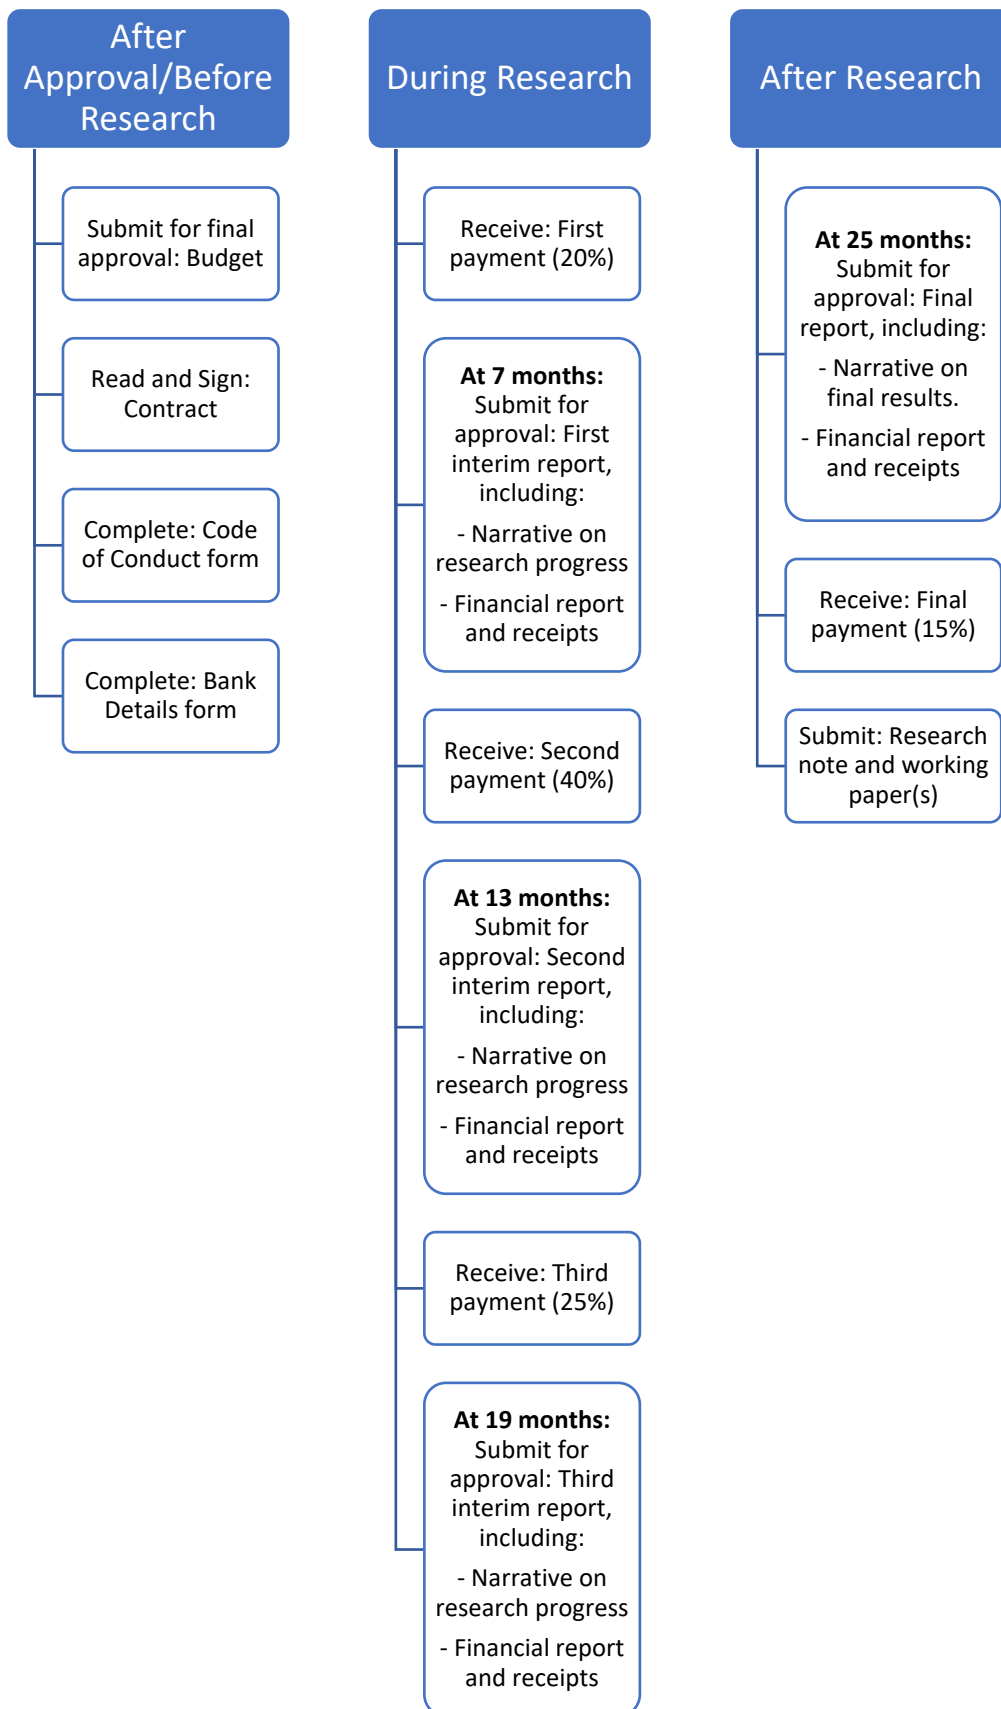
After Approval/Before Research

Submit for final approval: Budget

Read and Sign: Contract

Complete: Code of Conduct form

Complete: Bank Details form

During Research

Receive: First payment (20%)

**At 7 months:** Submit for approval: First interim report, including:

- Narrative on research progress

- Financial report and receipts

Receive: Second payment (40%)

**At 13 months:** Submit for approval: Second interim report, including:

- Narrative on research progress

- Financial report and receipts

Receive: Third payment (25%)

**At 19 months:** Submit for approval: Third interim report, including:

- Narrative on research progress

- Financial report and receipts

After Research

**At 25 months:** Submit for approval: Final report, including:

- Narrative on final results.

- Financial report and receipts

Receive: Final payment (15%)

Submit: Research note and working paper(s)